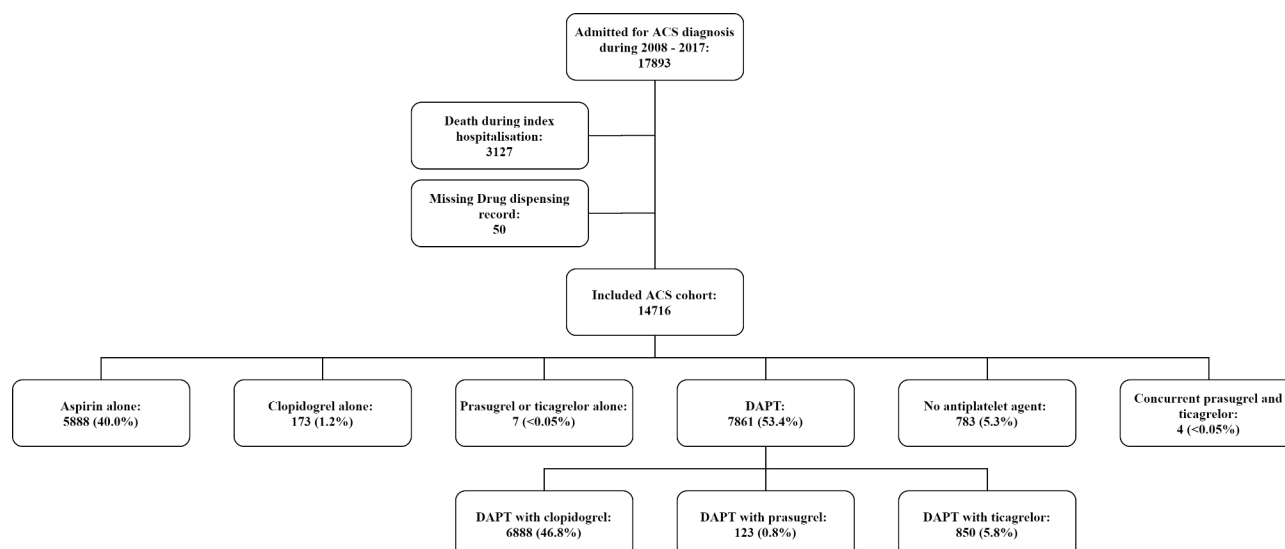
Admitted for ACS diagnosis during 2008 - 2017:
17893

Death during index hospitalisation:
3127

Missing Drug dispensing record:
50

Included ACS cohort:
14716

Aspirin alone:
5888 (40.0%)

Clopidogrel alone:
173 (1.2%)

Prasugrel or ticagrelor alone:
7 (<0.05%)

DAPT:
7861 (53.4%)

No antiplatelet agent:
783 (5.3%)

Concurrent prasugrel and ticagrelor:
4 (<0.05%)

DAPT with clopidogrel:
6888 (46.8%)

DAPT with prasugrel:
123 (0.8%)

DAPT with ticagrelor:
850 (5.8%)